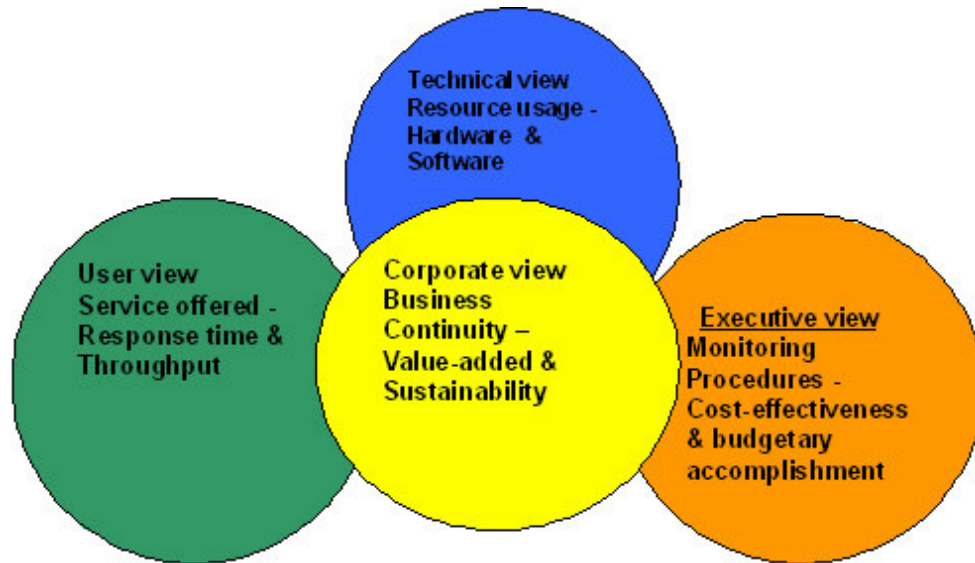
Technical view
Resource usage - Hardware & Software

User view
Service offered - Response time & Throughput

Corporate view
Business Continuity – Value-added & Sustainability

Executive view
Monitoring Procedures - Cost-effectiveness & budgetary accomplishment